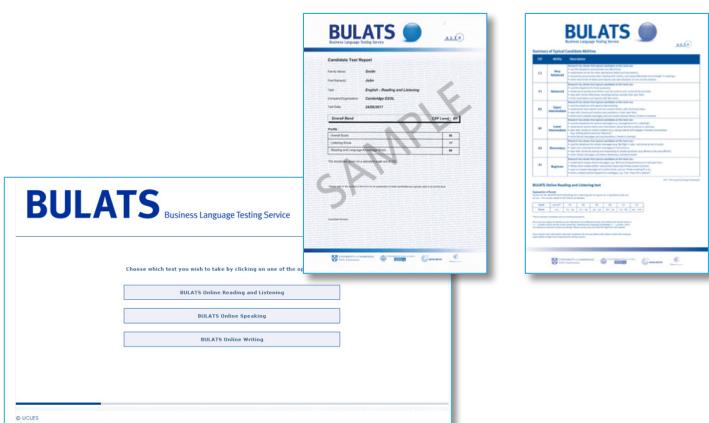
BULATS Business Language Testing Service

Choose which test you wish to take by clicking on one of the op

BULATS Online Reading and Listening

BULATS Online Speaking

BULATS Online Writing

© UCLES

BULATS
Business Language Testing Service

Candidate Test Report

Family Name: Smith

First Name(s): John

Test: English - Reading and Listening

Company/Organisation: Cambridge ESOL

Test Date: 24/05/2011

Overall Band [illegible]

CEF Level: B1

Profile

| | |
|---|---|
| Overall Score | 56 |
| Listening Score | 57 |
| Reading and Language Knowledge Score | 54 |

SAMPLE

BULATS
Business Language Testing Service

Summary of Typical Candidate Abilities

| CEF | Ability | Description |
|---|---|---|
| C2 | Very Advanced | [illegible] |
| C1 | Advanced | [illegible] |
| B2 | Upper Intermediate | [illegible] |
| B1 | Lower Intermediate | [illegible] |
| A2 | Elementary | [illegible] |
| A1 | Beginner | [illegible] |

BULATS Online Reading and Listening test

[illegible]